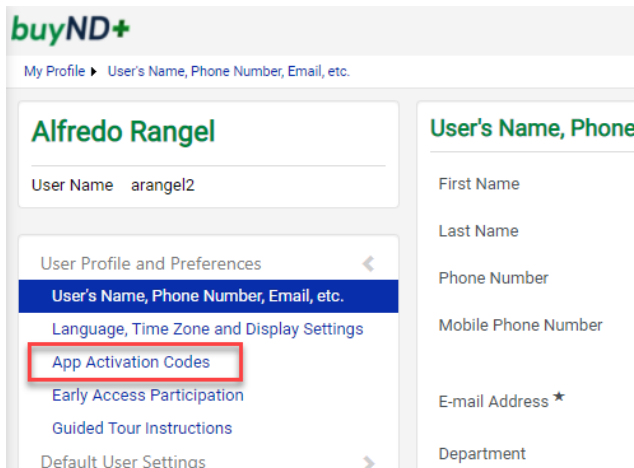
buyND+

My Profile ▸ User's Name, Phone Number, Email, etc.

Alfredo Rangel

User Name arangel2

User Profile and Preferences

User's Name, Phone Number, Email, etc.

Language, Time Zone and Display Settings

App Activation Codes

Early Access Participation

Guided Tour Instructions

Default User Settings

User's Name, Phone

First Name

Last Name

Phone Number

Mobile Phone Number

E-mail Address ★

Department